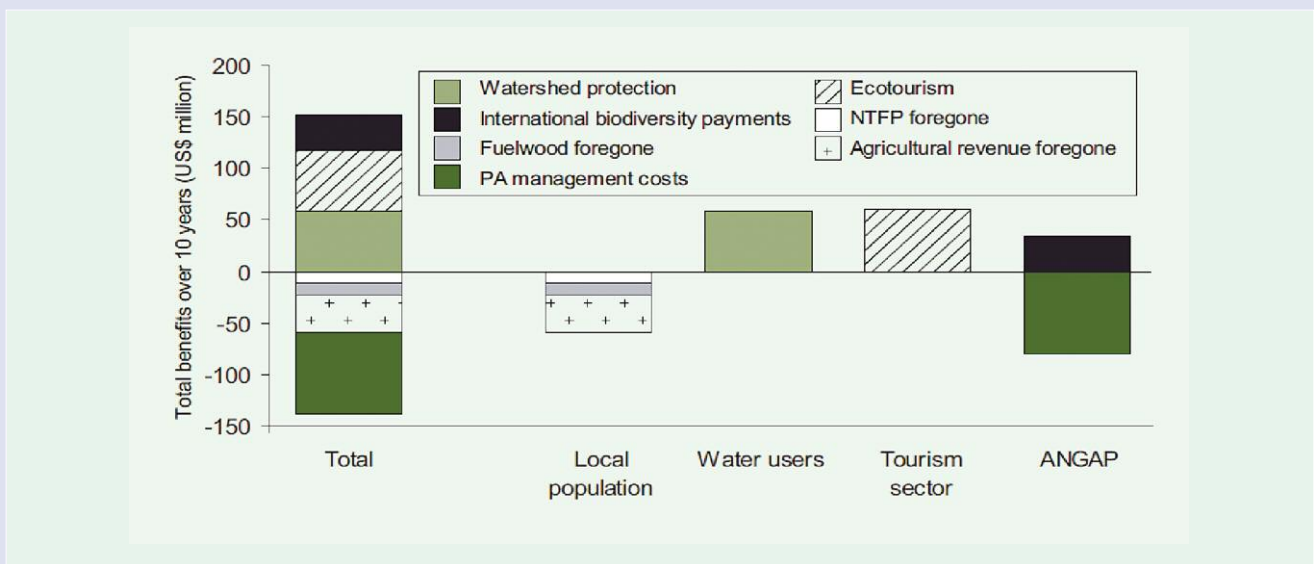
200
150
100
50
0
-50
-100
-150

Total benefits over 10 years (US$ million)

Watershed protection
International biodiversity payments
Fuelwood foregone
PA management costs
Ecotourism
NTFP foregone
Agricultural revenue foregone

Total
Local population
Water users
Tourism sector
ANGAP